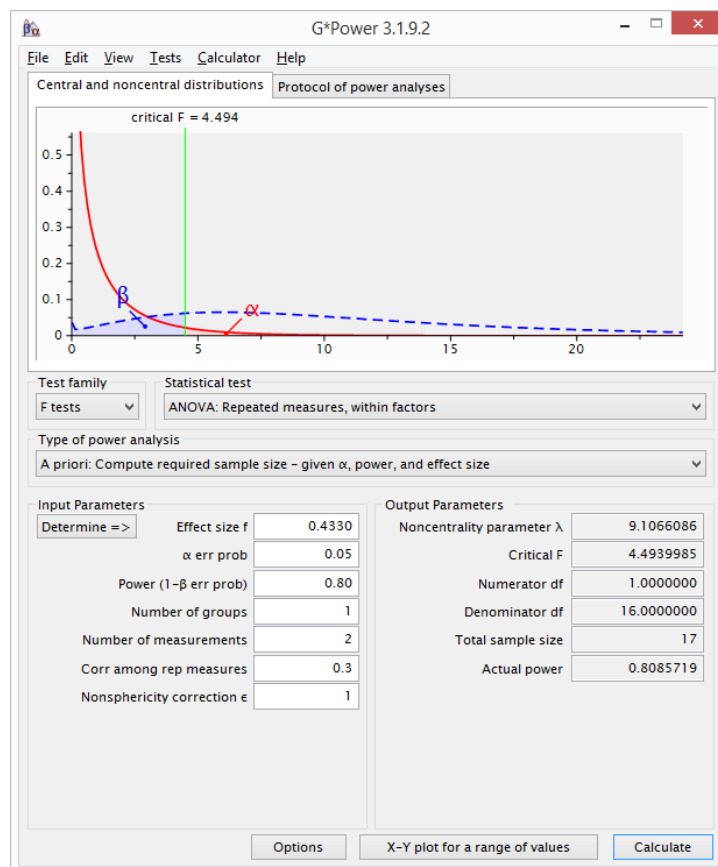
G*Power 3.1.9.2

File Edit View Tests Calculator Help

Central and noncentral distributions | Protocol of power analyses

critical F = 4.494

0.5
0.4
0.3
0.2
0.1
0
0 5 10 15 20

β α

Test family
F tests

Statistical test
ANOVA: Repeated measures, within factors

Type of power analysis
A priori: Compute required sample size – given α, power, and effect size

Input Parameters

| | |
|---|---|
| Determine => Effect size f | 0.4330 |
| α err prob | 0.05 |
| Power (1–β err prob) | 0.80 |
| Number of groups | 1 |
| Number of measurements | 2 |
| Corr among rep measures | 0.3 |
| Nonsphericity correction ε | 1 |

Output Parameters

| | |
|---|---|
| Noncentrality parameter λ | 9.1066086 |
| Critical F | 4.4939985 |
| Numerator df | 1.0000000 |
| Denominator df | 16.0000000 |
| Total sample size | 17 |
| Actual power | 0.8085719 |

Options | X–Y plot for a range of values | Calculate